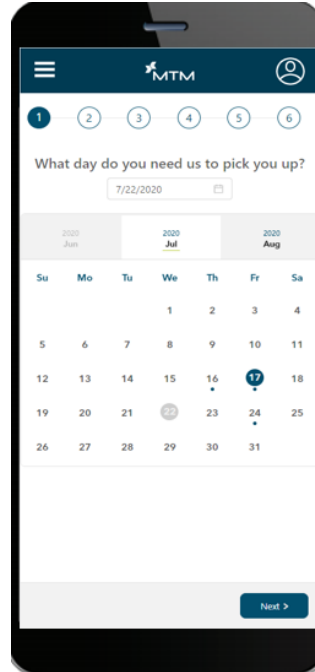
MTM

1 2 3 4 5 6

What day do you need us to pick you up?

7/22/2020

2020
Jun

2020
Jul

2020
Aug

| Su | Mo | Tu | We | Th | Fr | Sa |
|---|---|---|---|---|---|---|
| | | | 1 | 2 | 3 | 4 |
| 5 | 6 | 7 | 8 | 9 | 10 | 11 |
| 12 | 13 | 14 | 15 | 16 | 17 | 18 |
| 19 | 20 | 21 | 22 | 23 | 24 | 25 |
| 26 | 27 | 28 | 29 | 30 | 31 | |

Next >